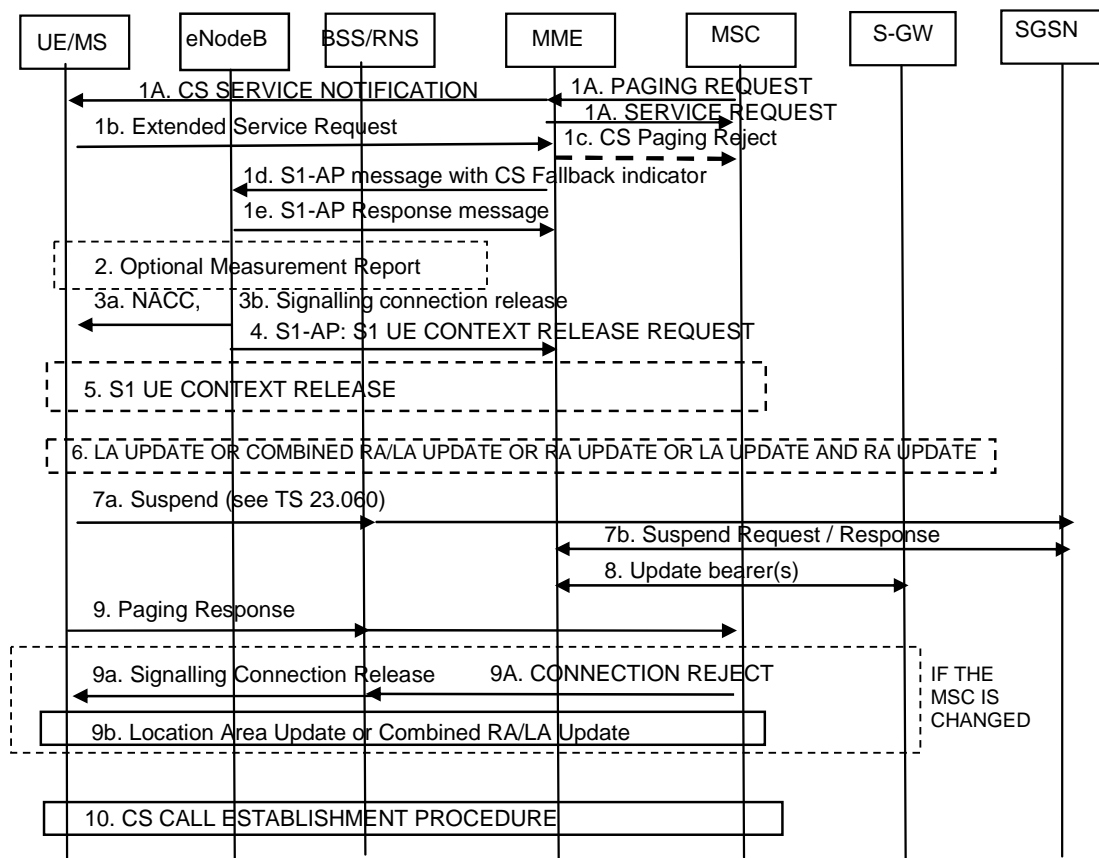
UE/MS
eNodeB
BSS/RNS
MME
MSC
S-GW
SGSN

1A. CS SERVICE NOTIFICATION
1A. PAGING REQUEST
1A. SERVICE REQUEST
1b. Extended Service Request
1c. CS Paging Reject
1d. S1-AP message with CS Fallback indicator
1e. S1-AP Response message
2. Optional Measurement Report
3a. NACC,
3b. Signalling connection release
4. S1-AP: S1 UE CONTEXT RELEASE REQUEST
5. S1 UE CONTEXT RELEASE
6. LA UPDATE OR COMBINED RA/LA UPDATE OR RA UPDATE OR LA UPDATE AND RA UPDATE
7a. Suspend (see TS 23.060)
7b. Suspend Request / Response
8. Update bearer(s)
9. Paging Response
9a. Signalling Connection Release
9A. CONNECTION REJECT
IF THE MSC IS CHANGED
9b. Location Area Update or Combined RA/LA Update
10. CS CALL ESTABLISHMENT PROCEDURE